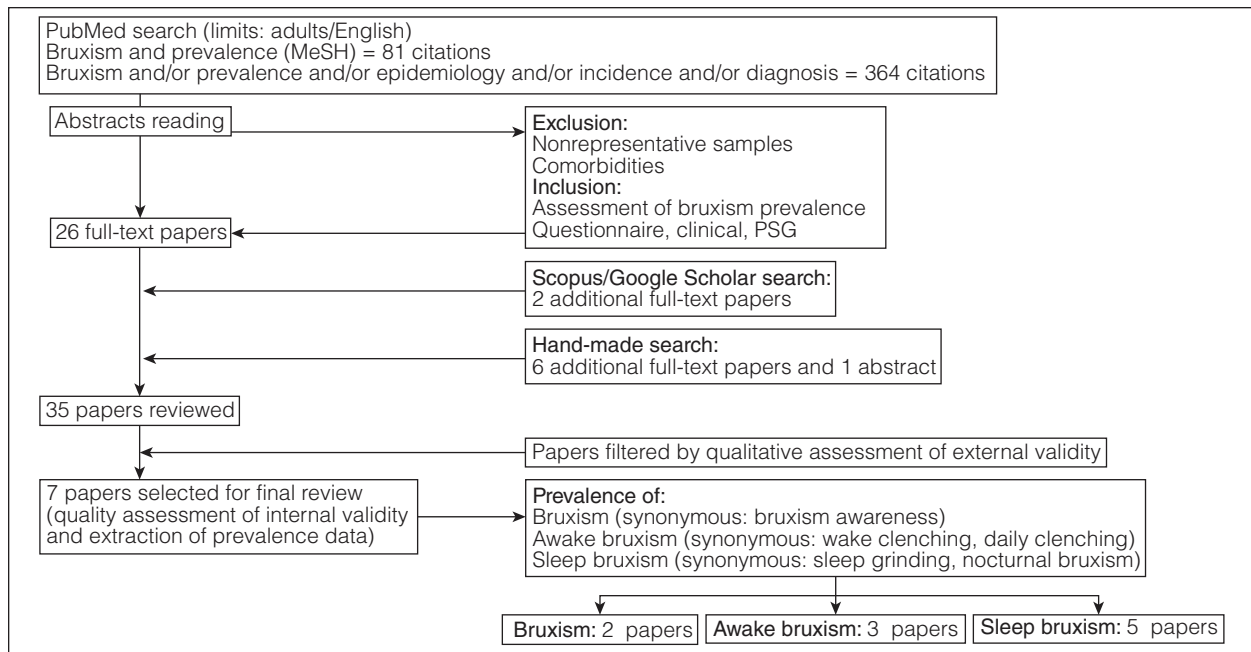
PubMed search (limits: adults/English)
Bruxism and prevalence (MeSH) = 81 citations
Bruxism and/or prevalence and/or epidemiology and/or incidence and/or diagnosis = 364 citations

Abstracts reading

Exclusion:
Nonrepresentative samples
Comorbidities
Inclusion:
Assessment of bruxism prevalence
Questionnaire, clinical, PSG

26 full-text papers

Scopus/Google Scholar search:
2 additional full-text papers

Hand-made search:
6 additional full-text papers and 1 abstract

35 papers reviewed

Papers filtered by qualitative assessment of external validity

7 papers selected for final review (quality assessment of internal validity and extraction of prevalence data)

Prevalence of:
Bruxism (synonymous: bruxism awareness)
Awake bruxism (synonymous: wake clenching, daily clenching)
Sleep bruxism (synonymous: sleep grinding, nocturnal bruxism)

Bruxism: 2 papers

Awake bruxism: 3 papers

Sleep bruxism: 5 papers